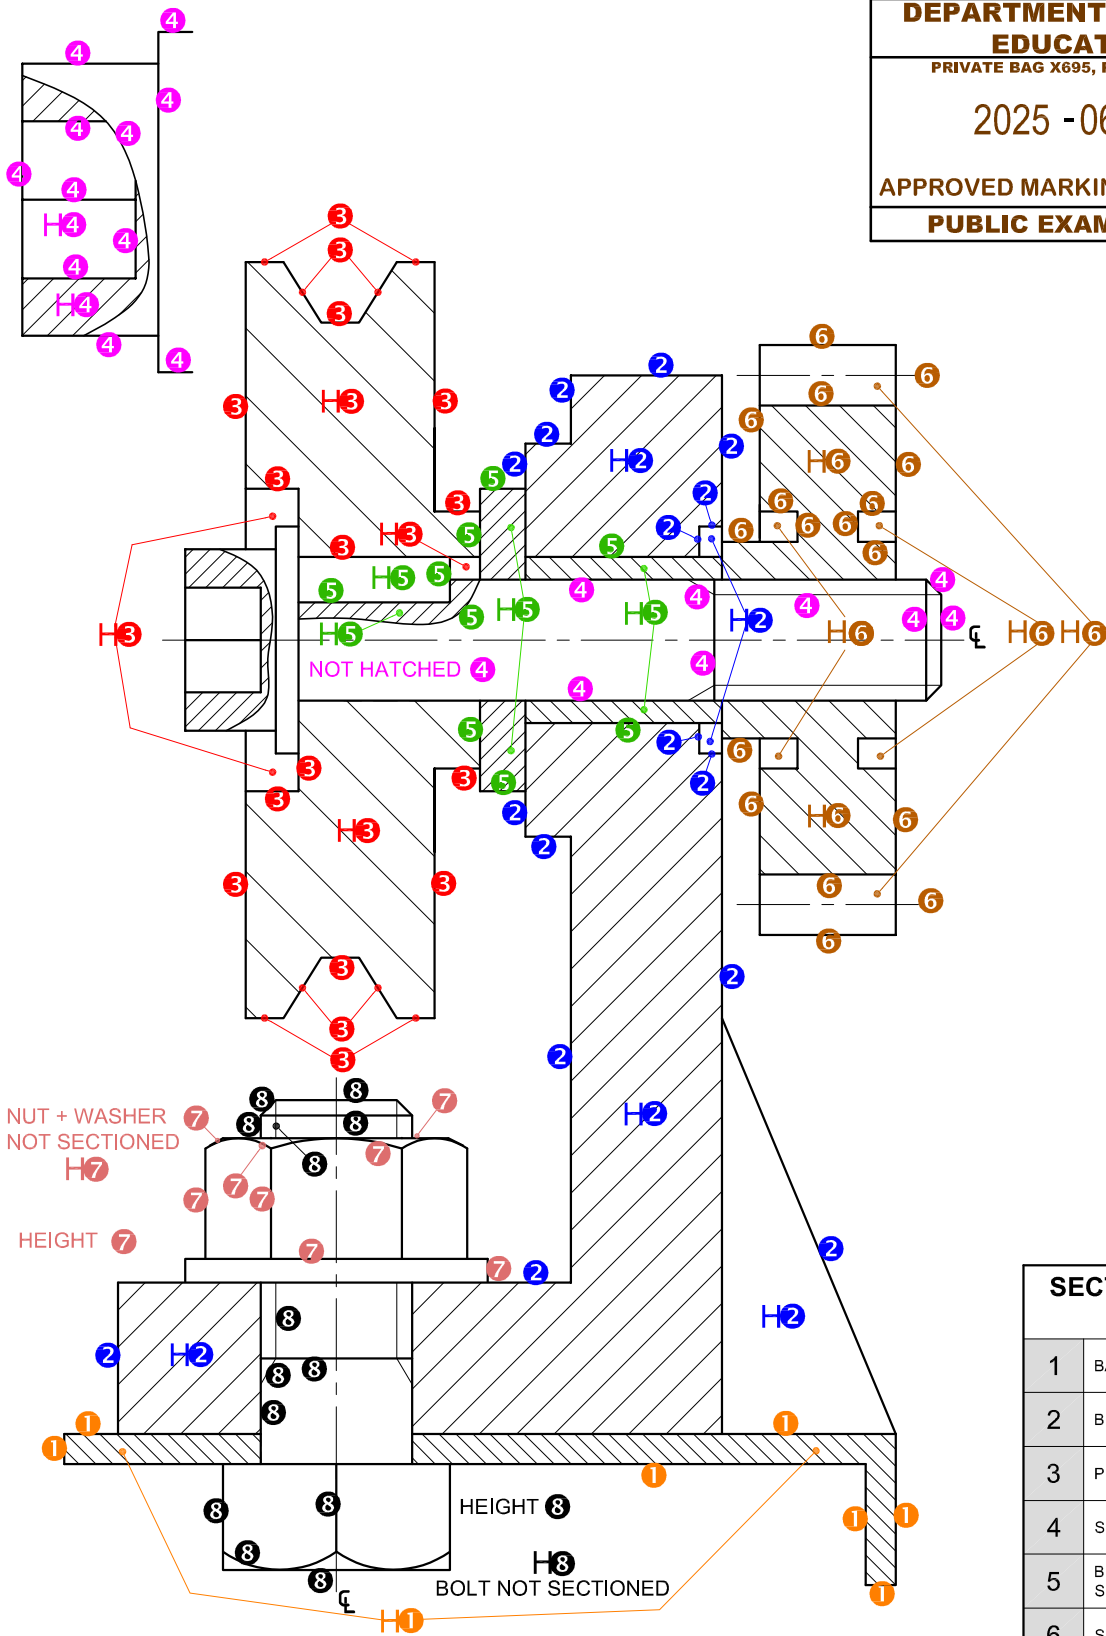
DEPARTMENT
EDUCAT
PRIVATE BAG X695, I
2025 - 06
APPROVED MARKIN
PUBLIC EXAM

4 4 4 4 4 4 4 H4 4 4 H4 4 4

3 3 3 H3 3 3 3 3 H3 3 H3 3 3 3 H3 3 3 3 3 3 3

2 2 2 2 H2 2 2 2 H2 2 2 2 2 2 2 H2 2 H2 2 2

5 5 5 H5 5 5 H5 5 5 H5 5 H5 5 5 5

6 6 6 6 6 H6 6 6 6 6 6 6 6 H6 H6 H6 6 6 6 6 H6 6 6 6

NOT HATCHED 4

4 4 4 4 4 4 4 4

℄

NUT + WASHER NOT SECTIONED 7
H7
HEIGHT 7
7 7 7 7 7 7 7

8 8 8 8 8 8 8 8 8 8 8 8 8

HEIGHT 8
H8
BOLT NOT SECTIONED

1 1 1 1 1 1 H1

℄

SEC
| 1 | B |
| 2 | B |
| 3 | P |
| 4 | S |
| 5 | B S |
| 6 | S |